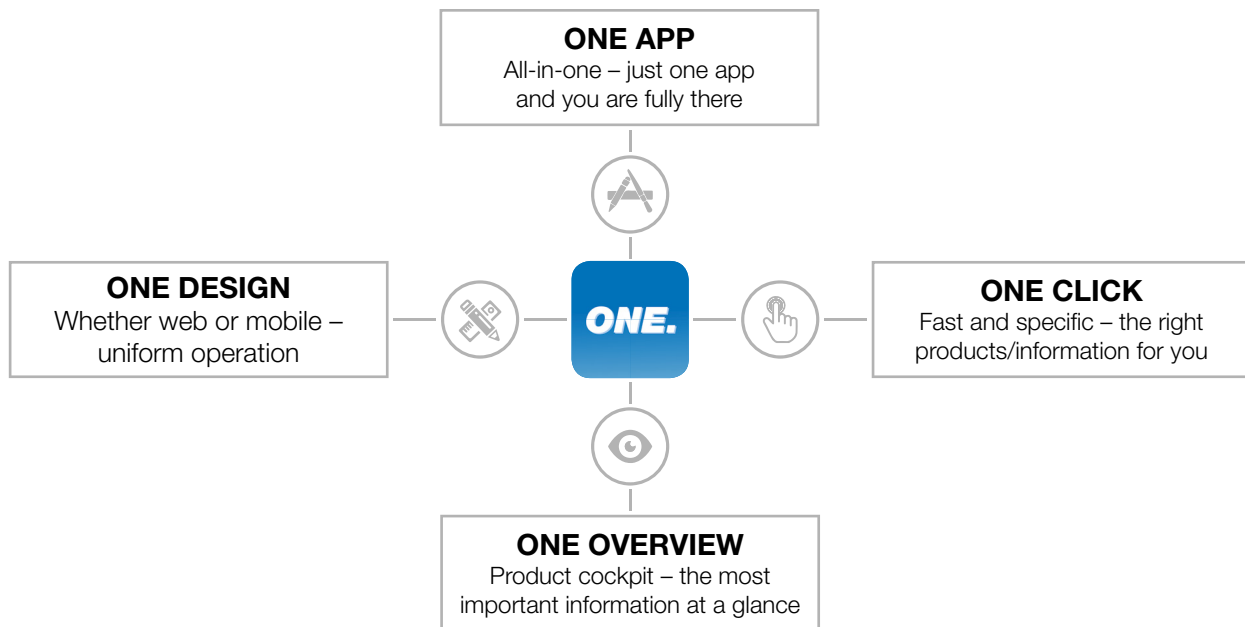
ONE APP
All-in-one – just one app and you are fully there

ONE DESIGN
Whether web or mobile – uniform operation

ONE.

ONE CLICK
Fast and specific – the right products/information for you

ONE OVERVIEW
Product cockpit – the most important information at a glance